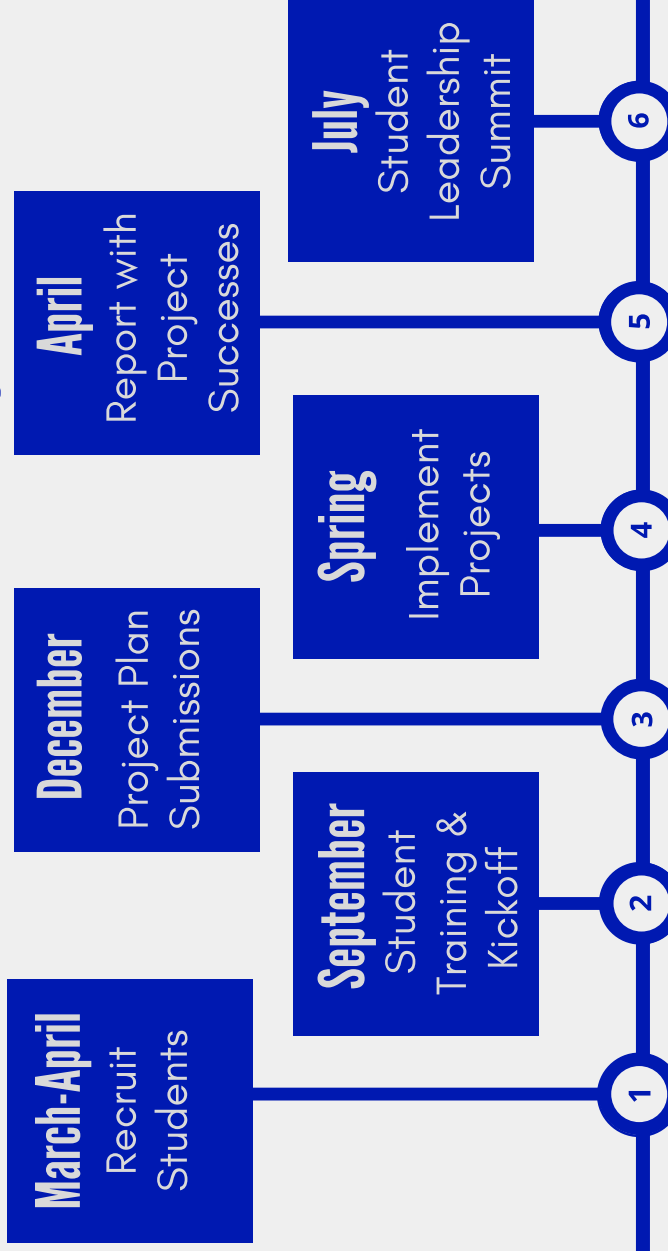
1
March-April
Recruit Students

2
September
Student Training & Kickoff

3
December
Project Plan Submissions

4
Spring
Implement Projects

5
April
Report with Project Successes

6
July
Student Leadership Summit